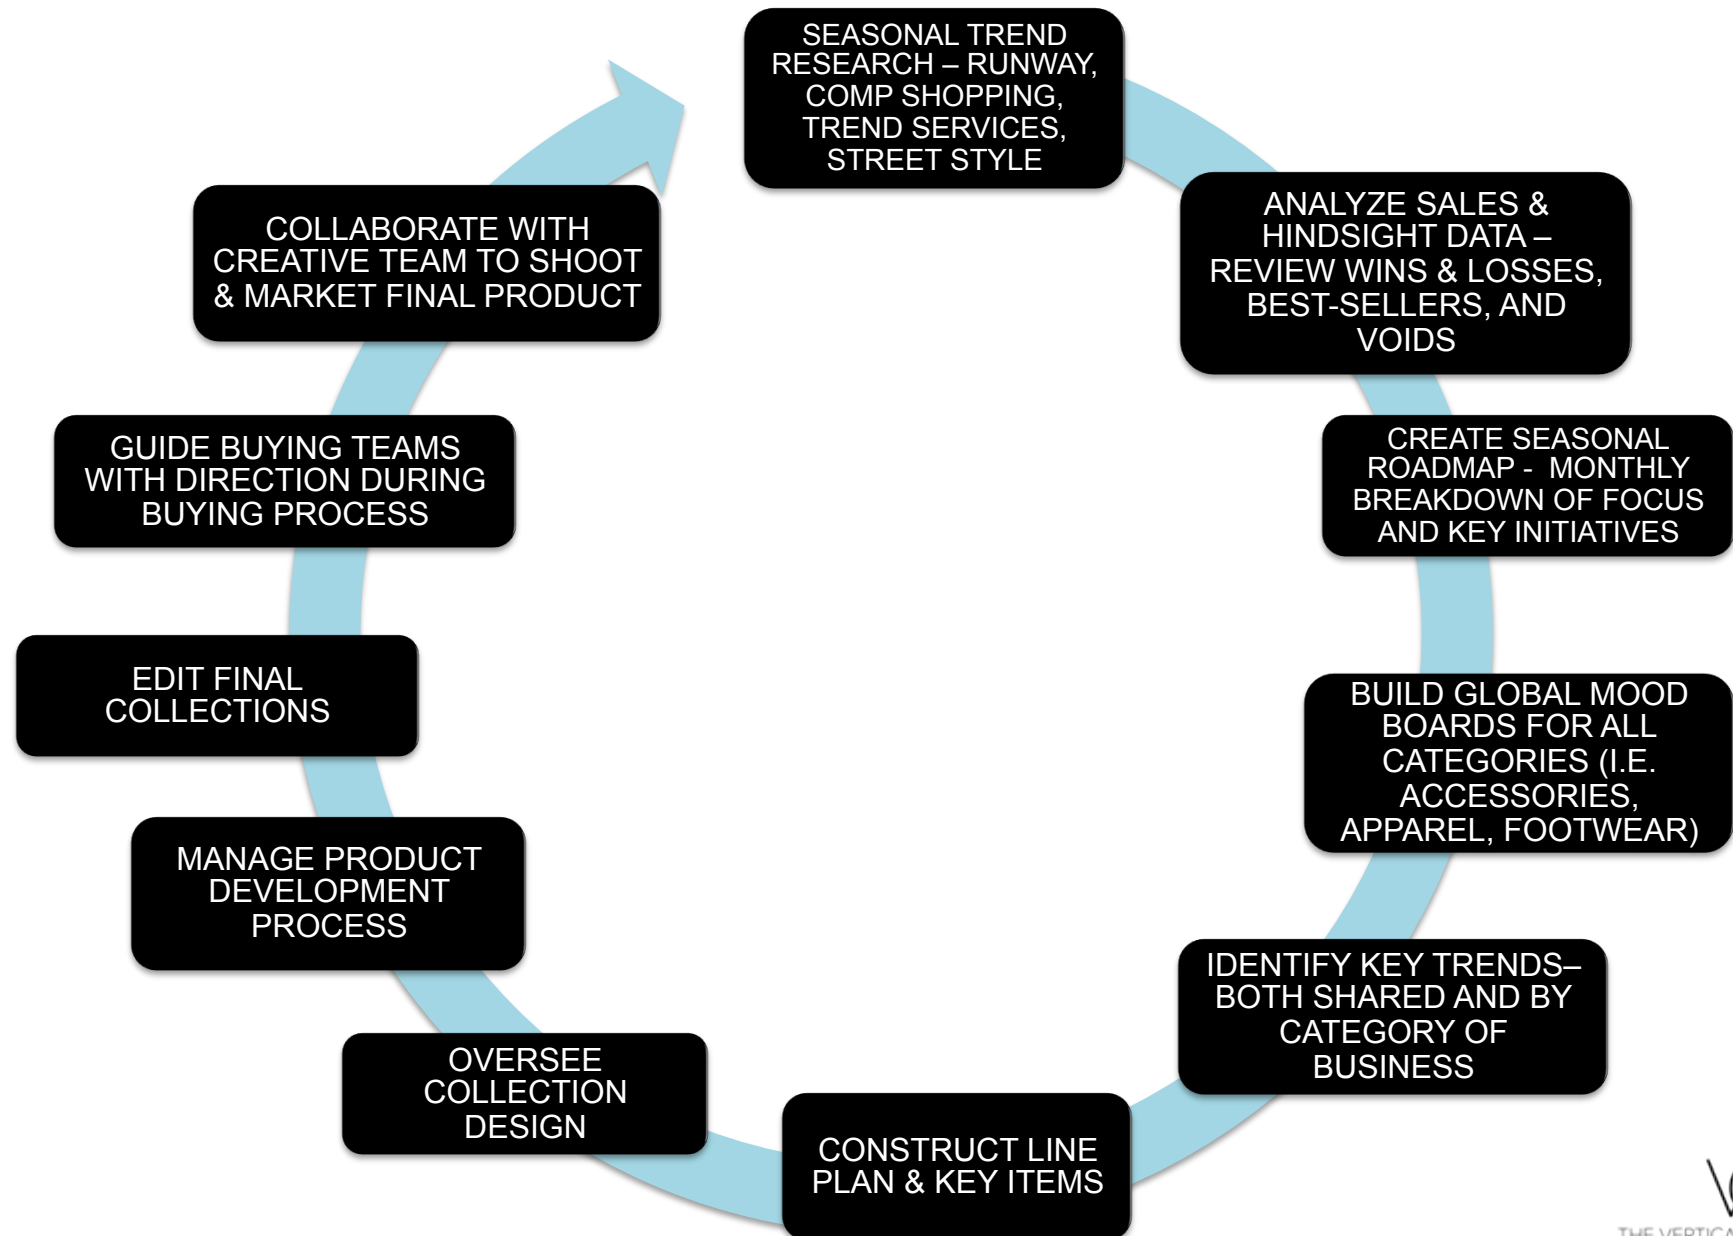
SEASONAL TREND RESEARCH – RUNWAY, COMP SHOPPING, TREND SERVICES, STREET STYLE

ANALYZE SALES & HINDSIGHT DATA – REVIEW WINS & LOSSES, BEST-SELLERS, AND VOIDS

CREATE SEASONAL ROADMAP - MONTHLY BREAKDOWN OF FOCUS AND KEY INITIATIVES

BUILD GLOBAL MOOD BOARDS FOR ALL CATEGORIES (I.E. ACCESSORIES, APPAREL, FOOTWEAR)

IDENTIFY KEY TRENDS– BOTH SHARED AND BY CATEGORY OF BUSINESS

CONSTRUCT LINE PLAN & KEY ITEMS

OVERSEE COLLECTION DESIGN

MANAGE PRODUCT DEVELOPMENT PROCESS

EDIT FINAL COLLECTIONS

GUIDE BUYING TEAMS WITH DIRECTION DURING BUYING PROCESS

COLLABORATE WITH CREATIVE TEAM TO SHOOT & MARKET FINAL PRODUCT

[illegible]